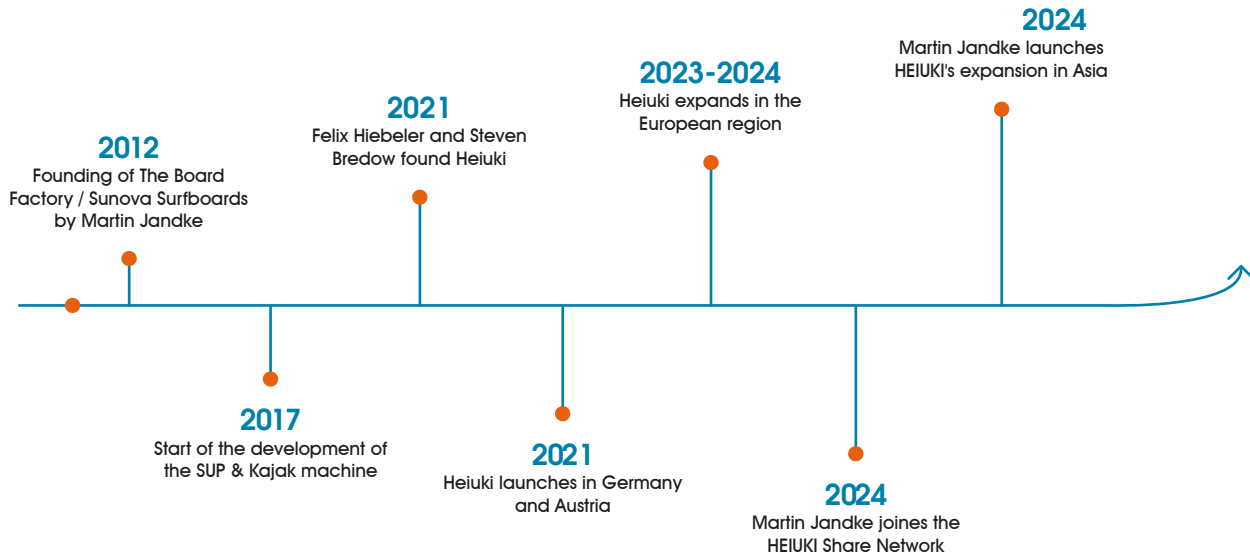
2012
Founding of The Board Factory / Sunova Surfboards by Martin Jandke

2017
Start of the development of the SUP & Kajak machine

2021
Felix Hiebeler and Steven Bredow found Heiuki

2021
Heiuki launches in Germany and Austria

2023-2024
Heiuki expands in the European region

2024
Martin Jandke joines the HEIUKI Share Network

2024
Martin Jandke launches HEIUKI's expansion in Asia